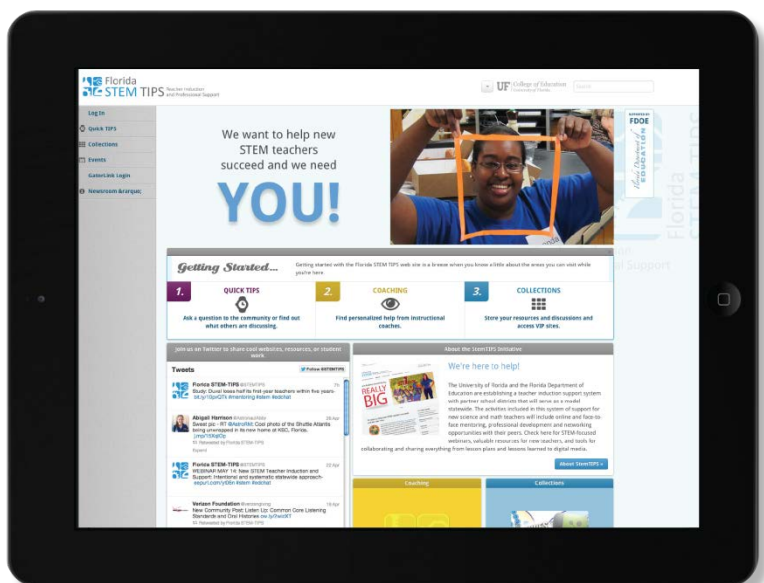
Florida STEM TIPS Teacher Induction and Professional Support

UF College of Education University of Florida

Search

Log In

Quick TIPS

Collections

Events

GatorLink Login

Newsroom &urique;

We want to help new STEM teachers succeed and we need

YOU!

FDOE Florida Department of EDUCATION

Getting Started...

Getting started with the Florida STEM TIPS web site is a breeze when you know a little about the areas you can visit while you're here.

1. QUICK TIPS

Ask a question to the community or find out what others are discussing.

2. COACHING

Find personalized help from instructional coaches.

3. COLLECTIONS

Store your resources and discussions and access VIP sites.

Join us on Twitter to share cool websites, resources, or student work

Tweets

Follow @STEMTIPS

Florida STEM-TIPS @STEMTIPS
Study: Duval loses half its first-year teachers within five years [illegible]

Abigail Harrison @AbbyHarrison
Sweet pic - RT @AstroNat Cool photo of the Shuttle Atlantis being unwrapped in its new home at KSC, Florida. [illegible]
Retweeted by Florida STEM-TIPS
Expand

Florida STEM-TIPS @STEMTIPS
WEBINAR MAY 14: New STEM Teacher Induction and Support: Intentional and systematic statewide approach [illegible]

Verizon Foundation @VerizonGiving
New Community Post: Listen Up: Common Core Listening Standards and Oral Histories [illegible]
Retweeted by Florida STEM-TIPS

About the StemTIPS Initiative

We're here to help!

REALLY BIG

The University of Florida and the Florida Department of Education are establishing a teacher induction support system with partner school districts that will serve as a model statewide. The activities included in this system of support for new science and math teachers will include online and face-to-face mentoring, professional development and networking opportunities with their peers. Check here for STEM-focused webinars, valuable resources for new teachers, and tools for collaborating and sharing everything from lesson plans and lessons learned to digital media.

About StemTIPS »

Coaching

Collections